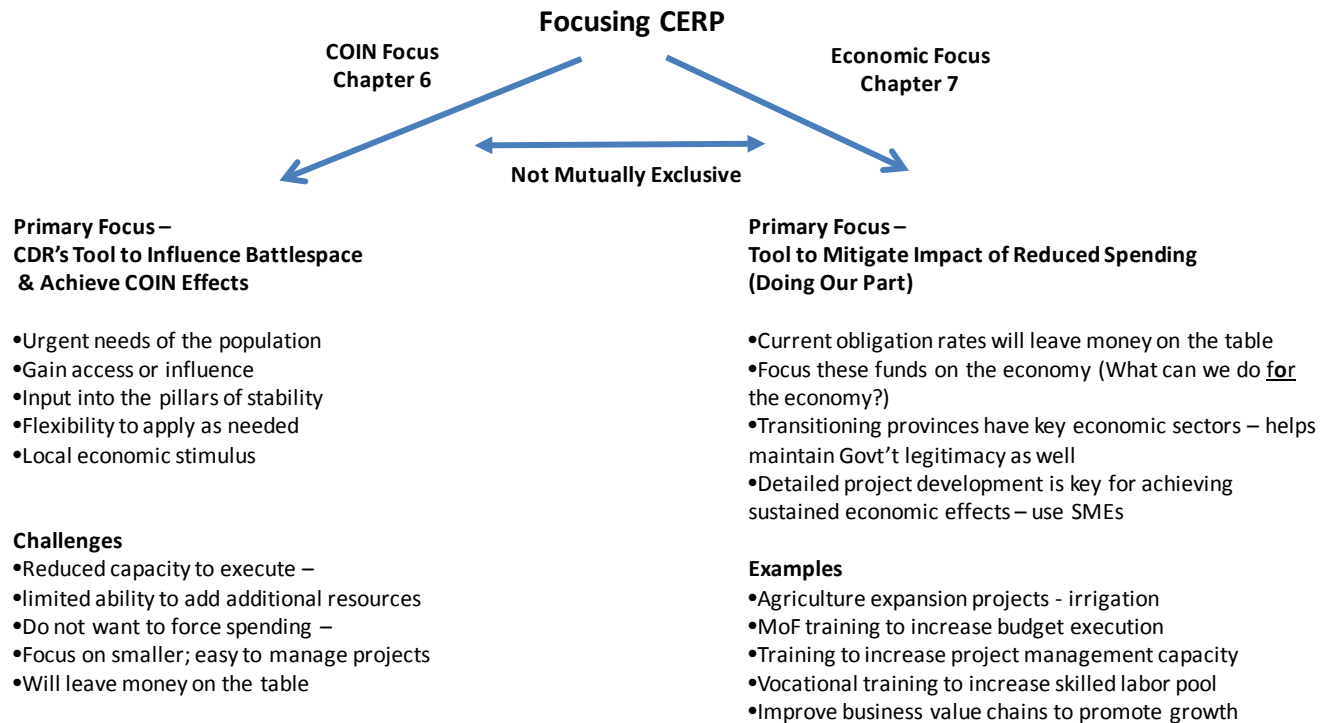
Focusing CERP

COIN Focus
Chapter 6

Economic Focus
Chapter 7

Not Mutually Exclusive

Primary Focus –
CDR's Tool to Influence Battlespace & Achieve COIN Effects

•Urgent needs of the population
•Gain access or influence
•Input into the pillars of stability
•Flexibility to apply as needed
•Local economic stimulus

Challenges
•Reduced capacity to execute –
•limited ability to add additional resources
•Do not want to force spending –
•Focus on smaller; easy to manage projects
•Will leave money on the table

Primary Focus –
Tool to Mitigate Impact of Reduced Spending
(Doing Our Part)

•Current obligation rates will leave money on the table
•Focus these funds on the economy (What can we do for the economy?)
•Transitioning provinces have key economic sectors – helps maintain Govt't legitimacy as well
•Detailed project development is key for achieving sustained economic effects – use SMEs

Examples
•Agriculture expansion projects - irrigation
•MoF training to increase budget execution
•Training to increase project management capacity
•Vocational training to increase skilled labor pool
•Improve business value chains to promote growth